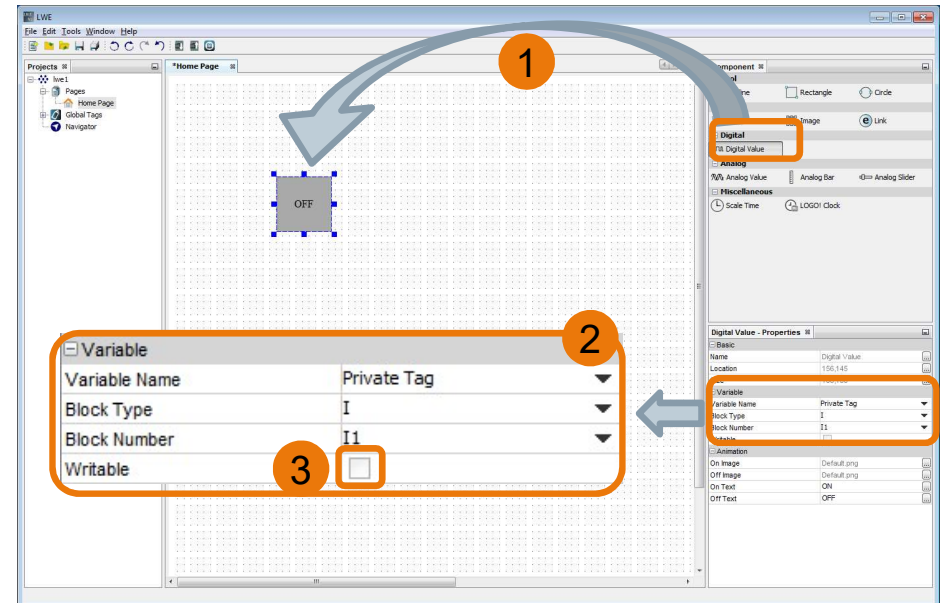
LWE

File Edit Tools Window Help

Projects
lwe1
Pages
Home Page
Global Tags
Navigator

*Home Page

1

OFF

Component
ol
ne
Rectangle
Circle
Image
Link
Digital
Digital Value
Analog
Analog Value
Analog Bar
Analog Slider
Miscellaneous
Scale Time
LOGO! Clock

2

Variable
| Variable Name | Private Tag |
|---|---|
| Block Type | I |
| Block Number | I1 |
| Writable | |

3

Digital Value - Properties
Basic
Name Digital Value
Location 156,145
Variable
Variable Name Private Tag
Block Type I
Block Number I1
Writable
Animation
On Image Default.png
Off Image Default.png
On Text ON
Off Text OFF